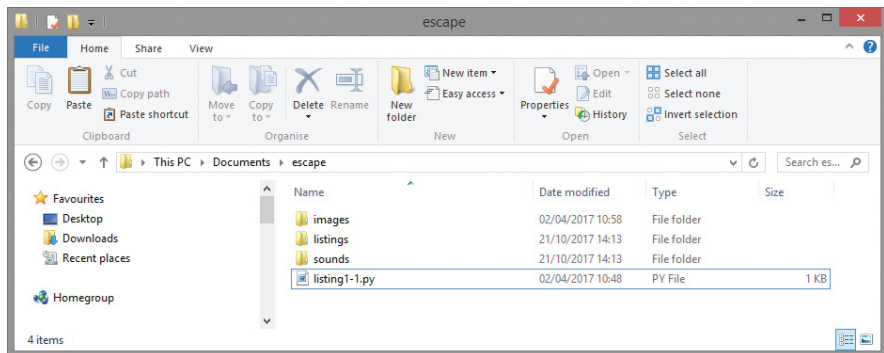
escape

File Home Share View

Copy Paste Cut Copy path Paste shortcut
Clipboard

Move to Copy to Delete Rename
Organise

New folder New item Easy access
New

Properties Open Edit History
Open

Select all Select none Invert selection
Select

This PC > Documents > escape

Search es...

Favourites
Desktop
Downloads
Recent places

Homegroup

| Name | Date modified | Type | Size |
|---|---|---|---|
| images | 02/04/2017 10:58 | File folder | |
| listings | 21/10/2017 14:13 | File folder | |
| sounds | 21/10/2017 14:13 | File folder | |
| listing1-1.py | 02/04/2017 10:48 | PY File | 1 KB |

4 items